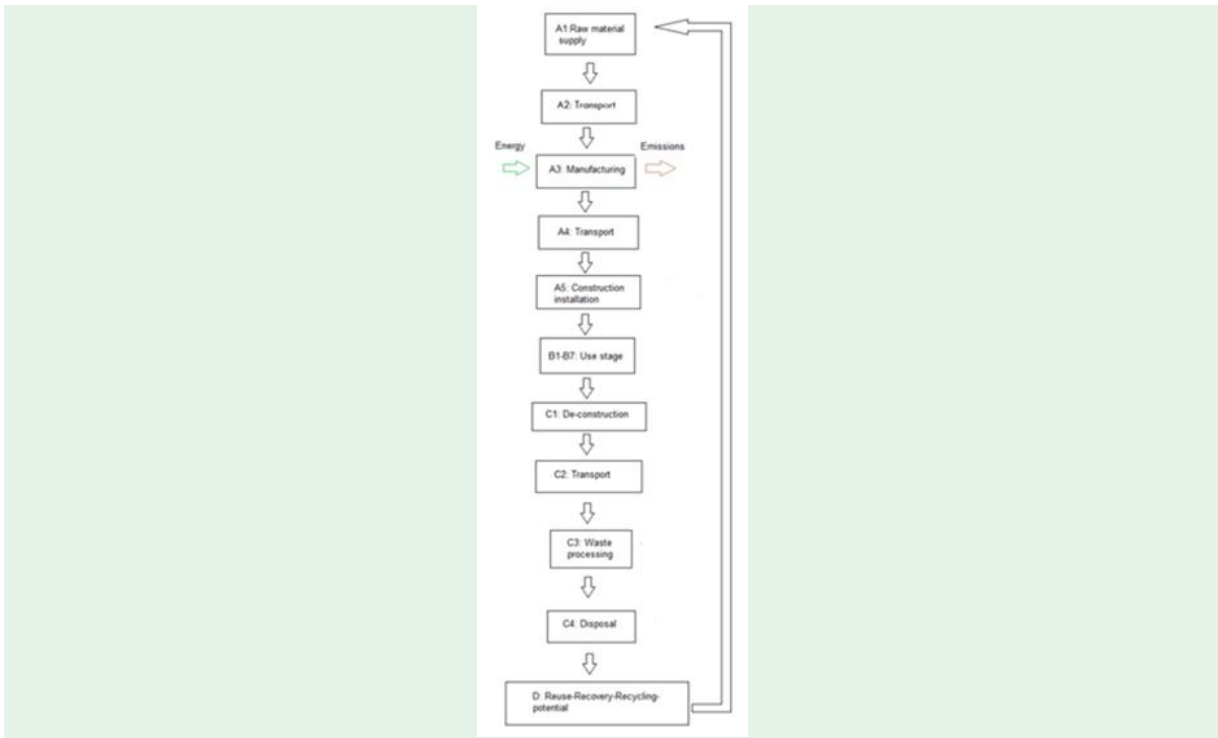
A1:Raw material supply

A2: Transport

Energy

A3: Manufacturing

Emissions

A4: Transport

A5: Construction installation

B1-B7: Use stage

C1: De-construction

C2: Transport

C3: Waste processing

C4: Disposal

D: Reuse-Recovery-Recycling-potential